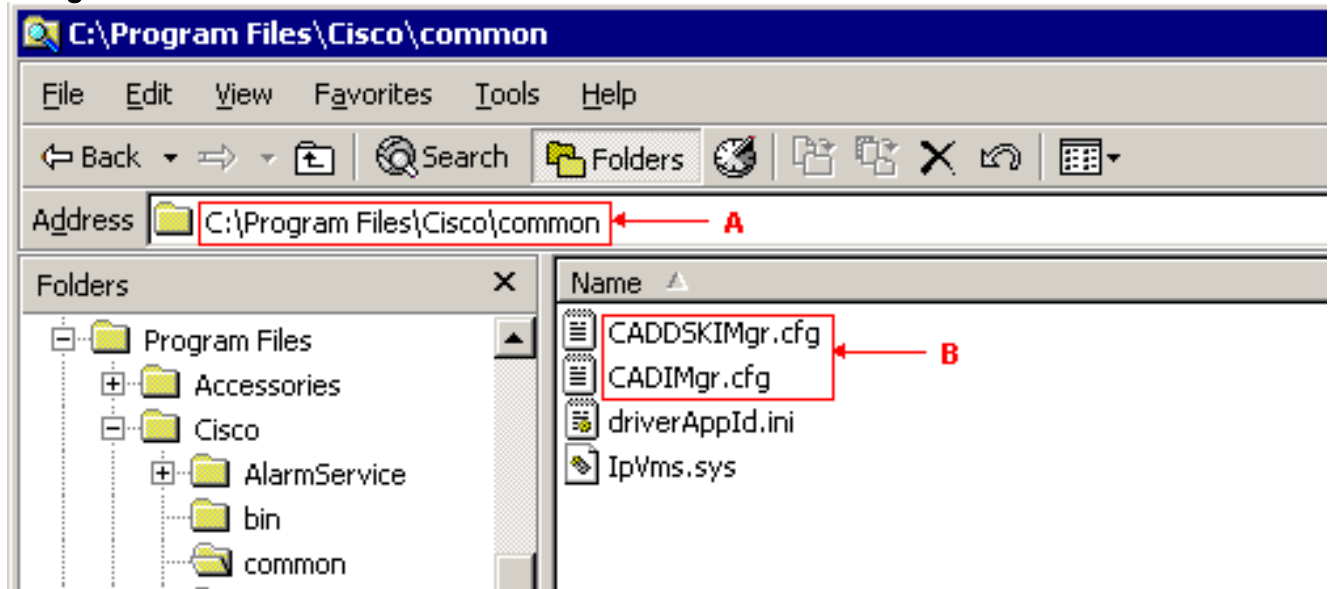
C:\Program Files\Cisco\common

File Edit View Favorites Tools Help

Back Search Folders

Address C:\Program Files\Cisco\common A

Folders

Program Files
Accessories
Cisco
AlarmService
bin
common

Name

CADDSKIMgr.cfg
CADIMgr.cfg
driverAppId.ini
IpVms.sys

B